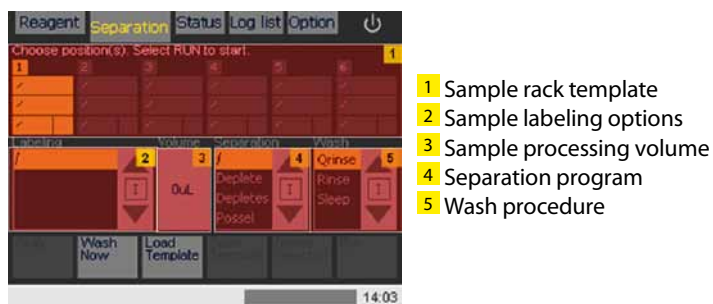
Reagent Separation Status Log list Option

Choose position(s). Select RUN to start.

1

1 2 3 4 5 6

Labeling Volume Separation Wash

2 3 4 5

0uL

Deplete
Depletes
Possel

Qrinse
Rinse
Sleep

Wash Now

Load Template

14:03

1 Sample rack template
2 Sample labeling options
3 Sample processing volume
4 Separation program
5 Wash procedure